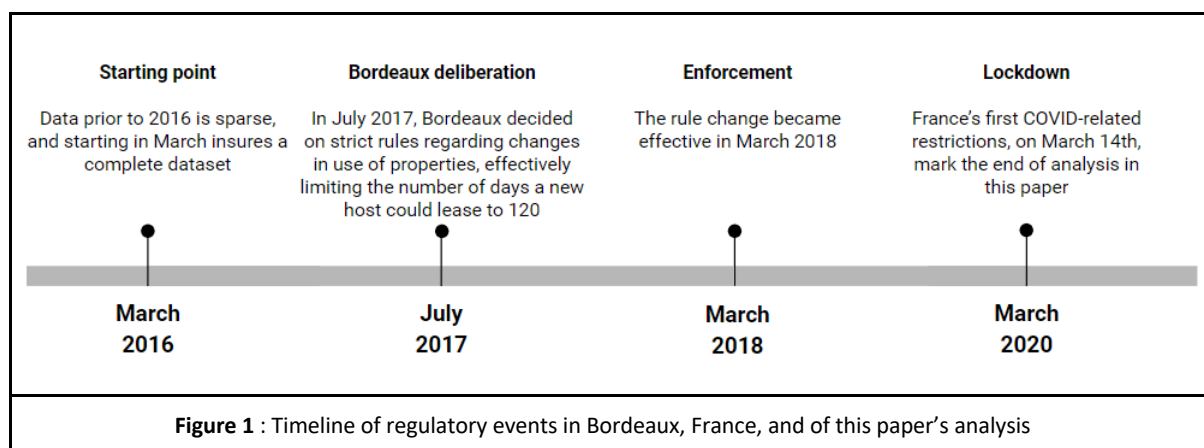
Starting point

Data prior to 2016 is sparse, and starting in March insures a complete dataset

Bordeaux deliberation

In July 2017, Bordeaux decided on strict rules regarding changes in use of properties, effectively limiting the number of days a new host could lease to 120

Enforcement

The rule change became effective in March 2018

Lockdown

France's first COVID-related restrictions, on March 14th, mark the end of analysis in this paper

March 2016

July 2017

March 2018

March 2020

**Figure 1** : Timeline of regulatory events in Bordeaux, France, and of this paper's analysis